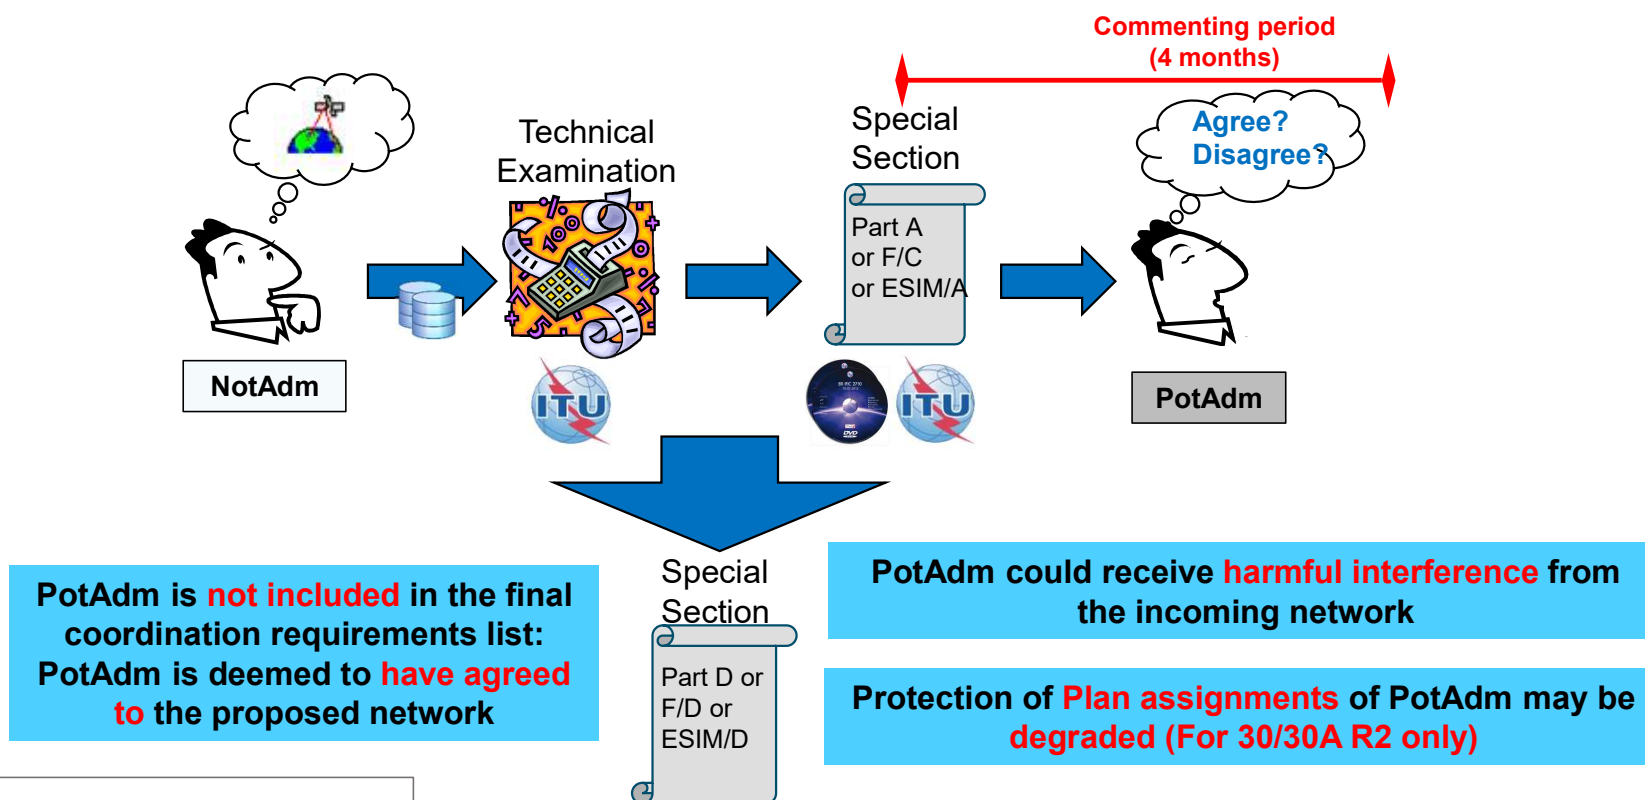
Commenting period
(4 months)

Technical Examination

Special Section

Part A or F/C or ESIM/A

Agree? Disagree?

NotAdm

ITU

ITU

PotAdm

Special Section

Part D or F/D or ESIM/D

PotAdm is not included in the final coordination requirements list: PotAdm is deemed to have agreed to the proposed network

PotAdm could receive harmful interference from the incoming network

Protection of Plan assignments of PotAdm may be degraded (For 30/30A R2 only)